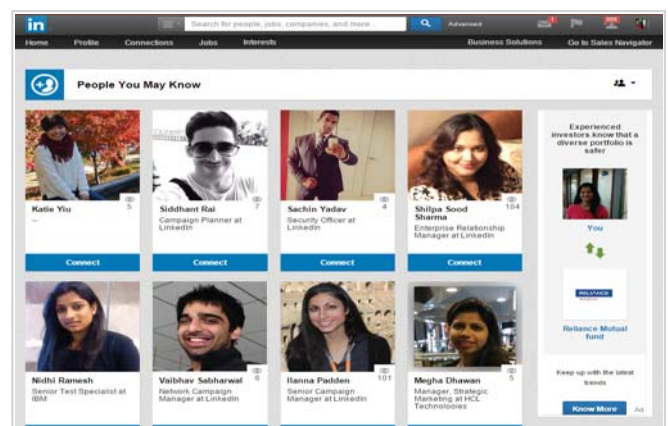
in

Search for people, jobs, companies, and more...

Advanced

Home Profile Connections Jobs Interests

Business Solutions Go to Sales Navigator

People You May Know

Katie Yiu
--
5

Connect

Siddhant Rai
Campaign Planner at LinkedIn
7

Connect

Sachin Yadav
Security Officer at LinkedIn
4

Connect

Shilpa Sood Sharma
Enterprise Relationship Manager at LinkedIn
104

Connect

Nidhi Ramesh
Senior Test Specialist at IBM

Vaibhav Sabharwal
Network Campaign Manager at LinkedIn
6

Ilanna Padden
Senior Campaign Manager at LinkedIn
101

Megha Dhawan
Manager, Strategic Marketing at HCL Technologies
5

Experienced investors know that a diverse portfolio is safer

You

RELIANCE

Reliance Mutual fund

Keep up with the latest trends

Know More

Ad